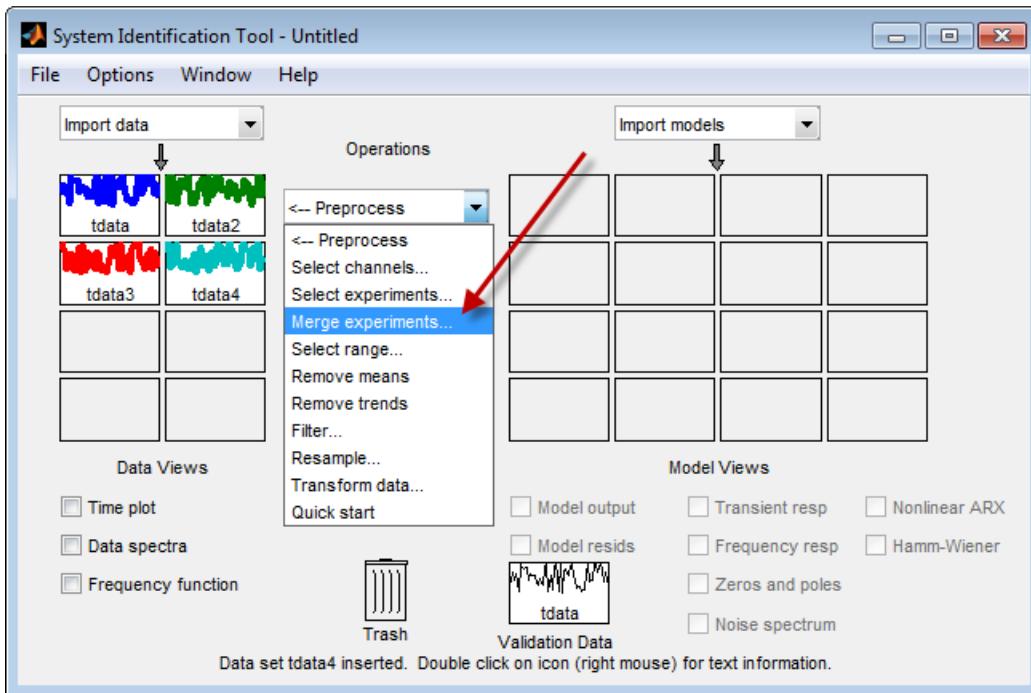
System Identification Tool - Untitled

File Options Window Help

Import data

Operations

Import models

tdata tdata2

tdata3 tdata4

<-- Preprocess

<-- Preprocess
Select channels...
Select experiments...
Merge experiments...
Select range...
Remove means
Remove trends
Filter...
Resample...
Transform data...
Quick start

Data Views

Model Views

Time plot
Data spectra
Frequency function

Model output
Model resids

Transient resp
Frequency resp
Zeros and poles
Noise spectrum

Nonlinear ARX
Hamm-Wiener

Trash

tdata

Validation Data

Data set tdata4 inserted. Double click on icon (right mouse) for text information.